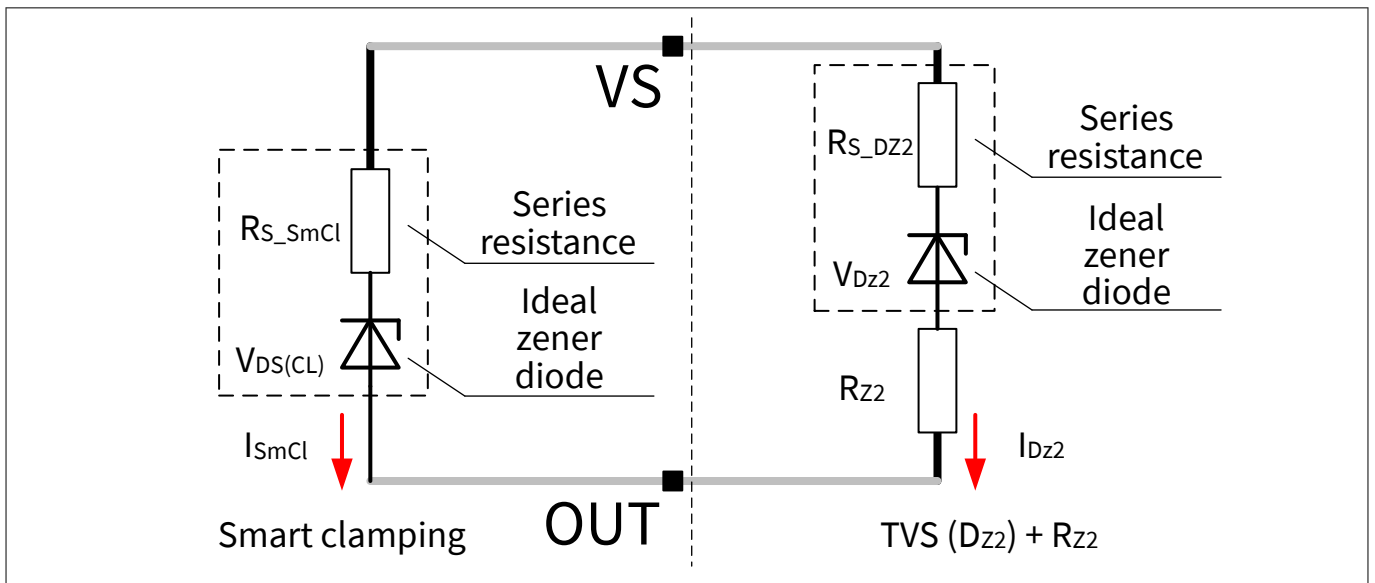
VS

$R_{S\_SmCl}$

Series resistance

$V_{DS(CL)}$

Ideal zener diode

$I_{SmCl}$

Smart clamping

OUT

$R_{S\_DZ2}$

Series resistance

$V_{Dz2}$

Ideal zener diode

$R_{Z2}$

$I_{Dz2}$

TVS ($D_{Z2}$) + $R_{Z2}$